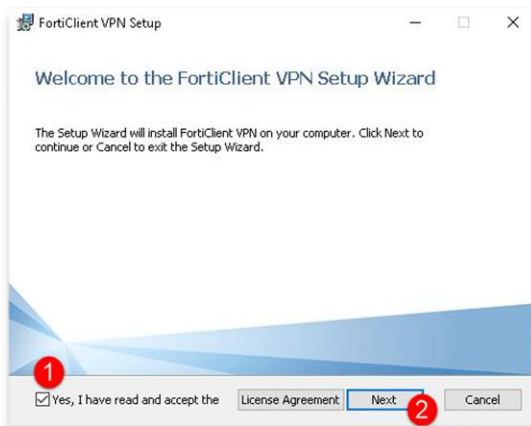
FortiClient VPN Setup

Welcome to the FortiClient VPN Setup Wizard

The Setup Wizard will install FortiClient VPN on your computer. Click Next to continue or Cancel to exit the Setup Wizard.

1

Yes, I have read and accept the

License Agreement

Next

2

Cancel